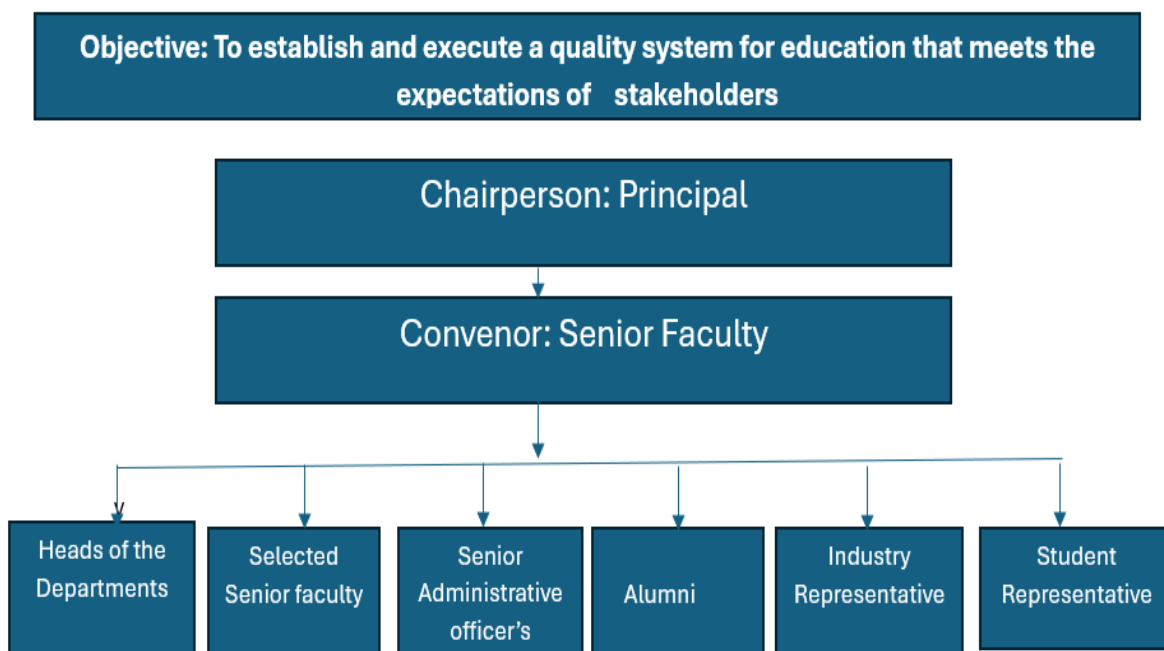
Objective: To establish and execute a quality system for education that meets the expectations of stakeholders

Chairperson: Principal

Convenor: Senior Faculty

Heads of the Departments

Selected Senior faculty

Senior Administrative officer's

Alumni

Industry Representative

Student Representative